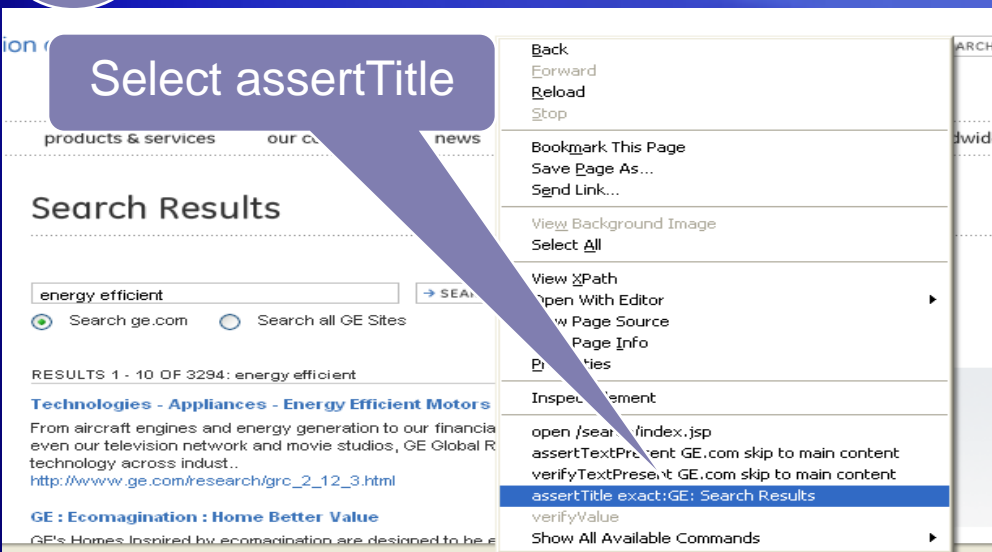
Select assertTitle

ion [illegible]

products & services our c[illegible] news

Search Results

energy efficient

→ SEA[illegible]

Search ge.com Search all GE Sites

RESULTS 1 - 10 OF 3294: energy efficient

Technologies - Appliances - Energy Efficient Motors

From aircraft engines and energy generation to our financia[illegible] even our television network and movie studios, GE Global R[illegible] technology across indust..
http://wwww.ge.com/research/grc_2_12_3.html

GE : Ecomagination : Home Better Value

GE's Homes Inspired by ecomagination are designed to be e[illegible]

Back
Forward
Reload
Stop
Bookmark This Page
Save Page As...
Send Link...
View Background Image
Select All
View XPath
Open With Editor
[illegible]w Page Source
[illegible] Page Info
Pr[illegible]ties
Inspe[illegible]lement
open /sea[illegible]/index.jsp
assertTextPre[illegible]t GE.com skip to main content
verifyTextPresent GE.com skip to main content
assertTitle exact:GE: Search Results
verifyValue
Show All Available Commands

ARCH
dwid